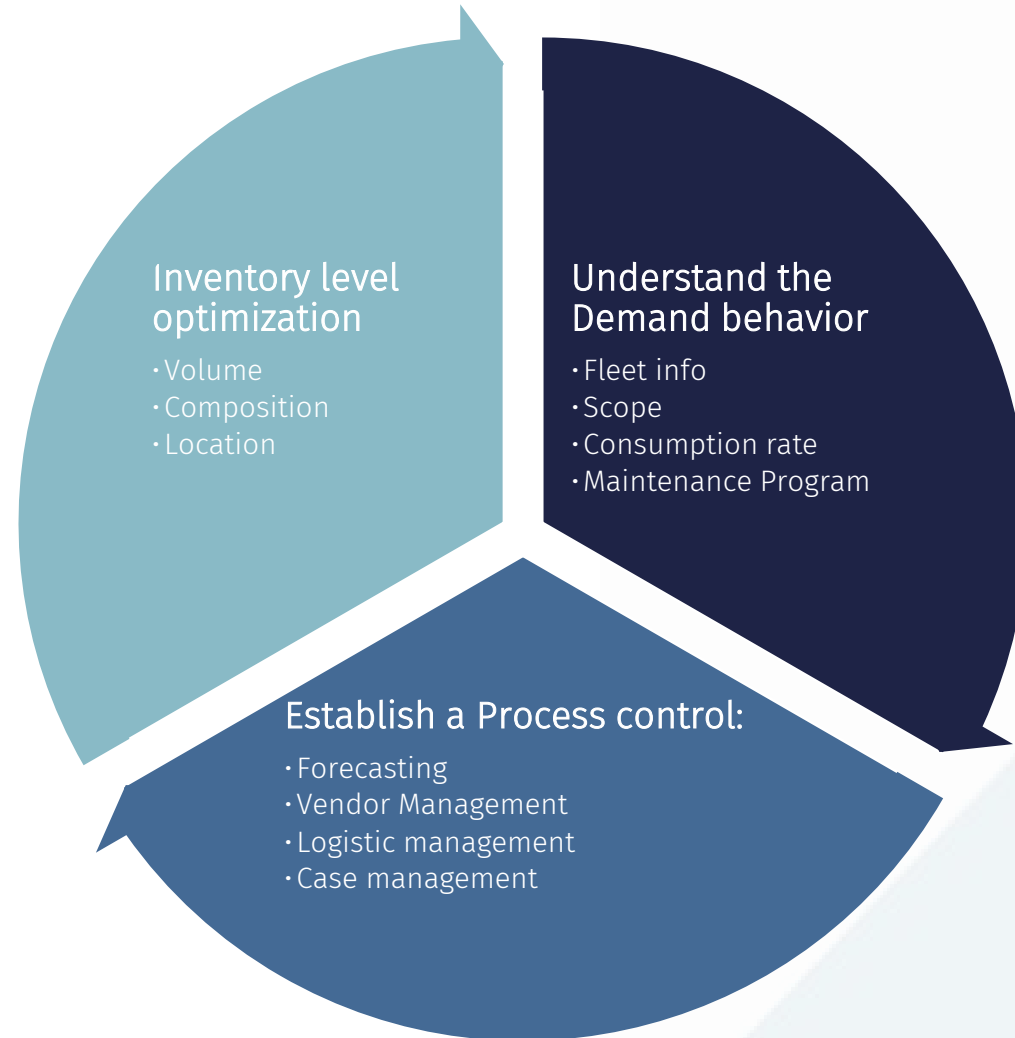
Inventory level optimization
· Volume
· Composition
· Location

Understand the Demand behavior
· Fleet info
· Scope
· Consumption rate
· Maintenance Program

Establish a Process control:
· Forecasting
· Vendor Management
· Logistic management
· Case management